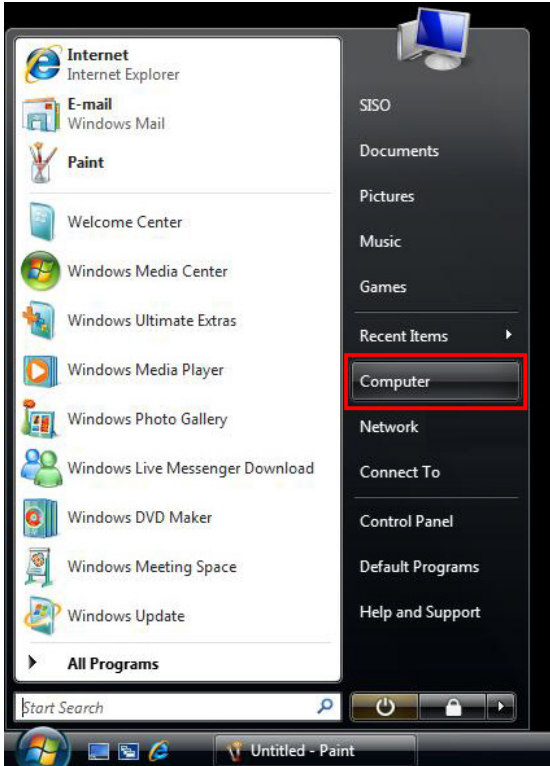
Internet
Internet Explorer

E-mail
Windows Mail

Paint

Welcome Center

Windows Media Center

Windows Ultimate Extras

Windows Media Player

Windows Photo Gallery

Windows Live Messenger Download

Windows DVD Maker

Windows Meeting Space

Windows Update

All Programs

Start Search

SISO

Documents

Pictures

Music

Games

Recent Items

Computer

Network

Connect To

Control Panel

Default Programs

Help and Support

Untitled - Paint